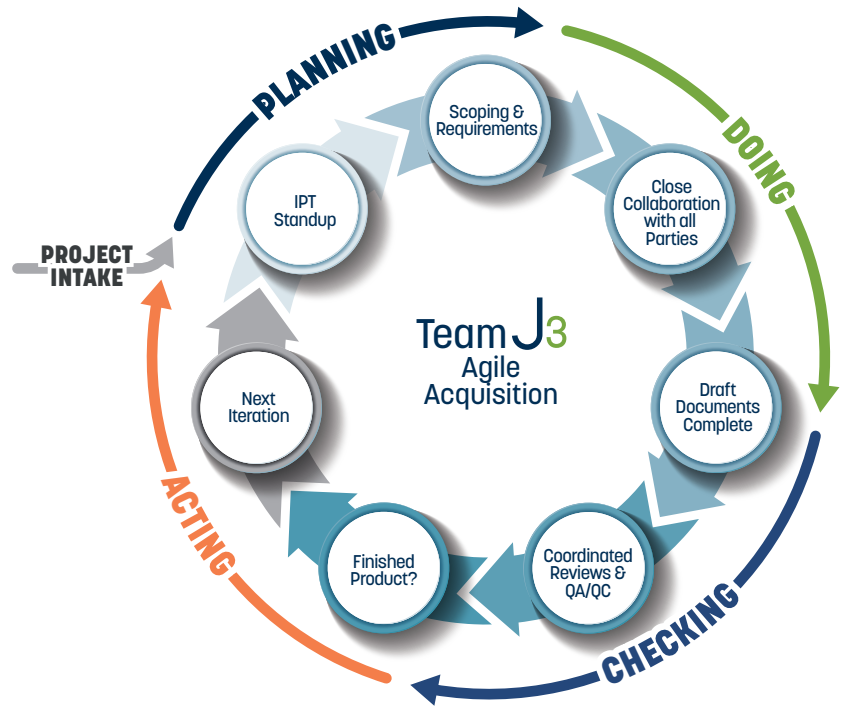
PLANNING

DOING

CHECKING

ACTING

PROJECT INTAKE

Scoping & Requirements

Close Collaboration with all Parties

Draft Documents Complete

Coordinated Reviews & QA/QC

Finished Product?

Next Iteration

IPT Standup

Team J3
Agile Acquisition